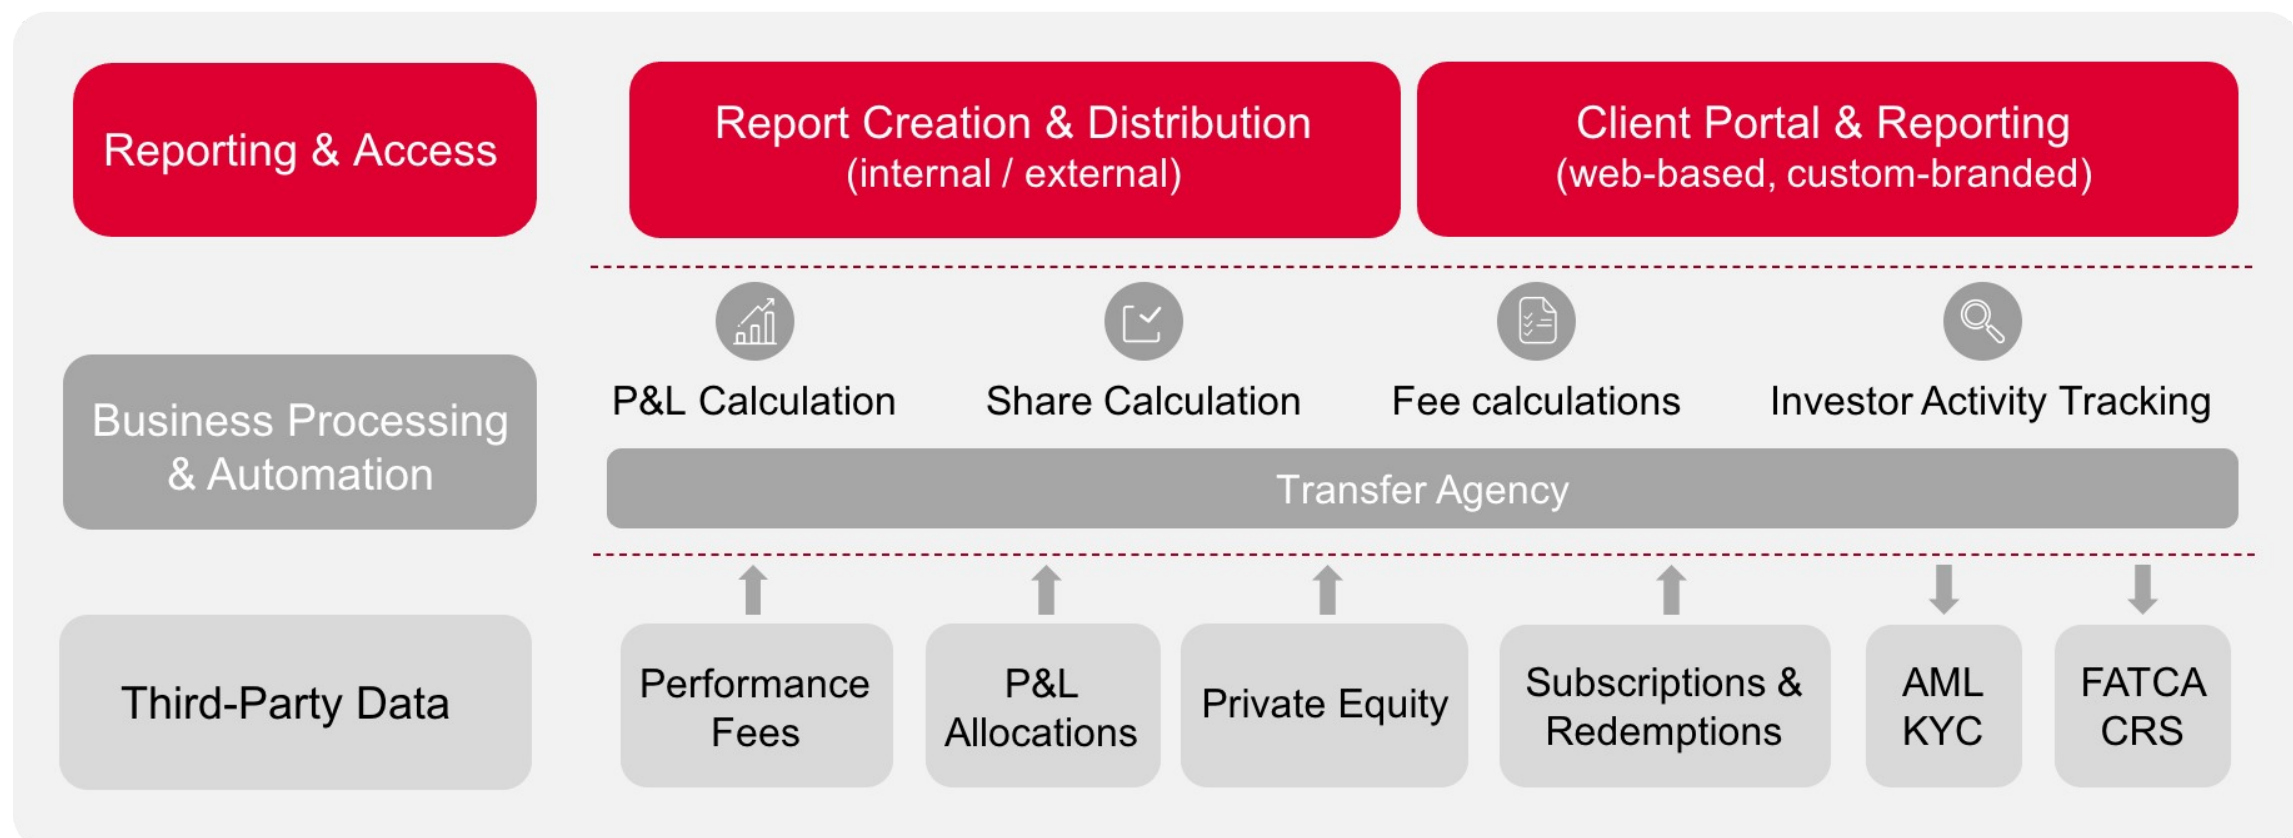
Reporting & Access

Report Creation & Distribution
(internal / external)

Client Portal & Reporting
(web-based, custom-branded)

Business Processing & Automation

P&L Calculation

Share Calculation

Fee calculations

Investor Activity Tracking

Transfer Agency

Third-Party Data

Performance Fees

P&L Allocations

Private Equity

Subscriptions & Redemptions

AML KYC

FATCA CRS